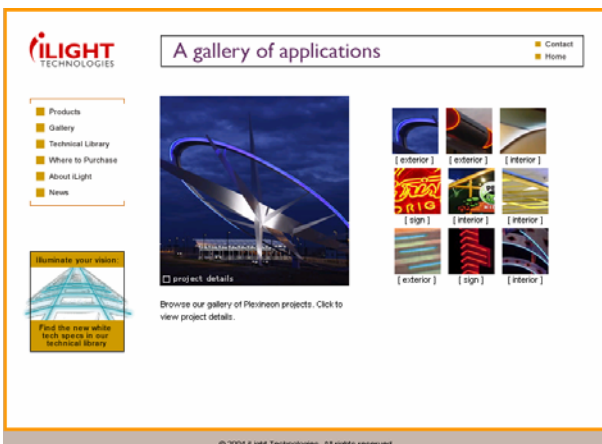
iLIGHT TECHNOLOGIES

A gallery of applications

Contact
Home

Products
Gallery
Technical Library
Where to Purchase
About iLight
News

Illuminate your vision:

Find the new white tech specs in our technical library

project details

Browse our gallery of Plexineon projects. Click to view project details.

[ exterior ] [ exterior ] [ interior ]
[ sign ] [ interior ] [ interior ]
[ exterior ] [ sign ] [ interior ]

© 2004 iLight Technologies. All rights reserved.